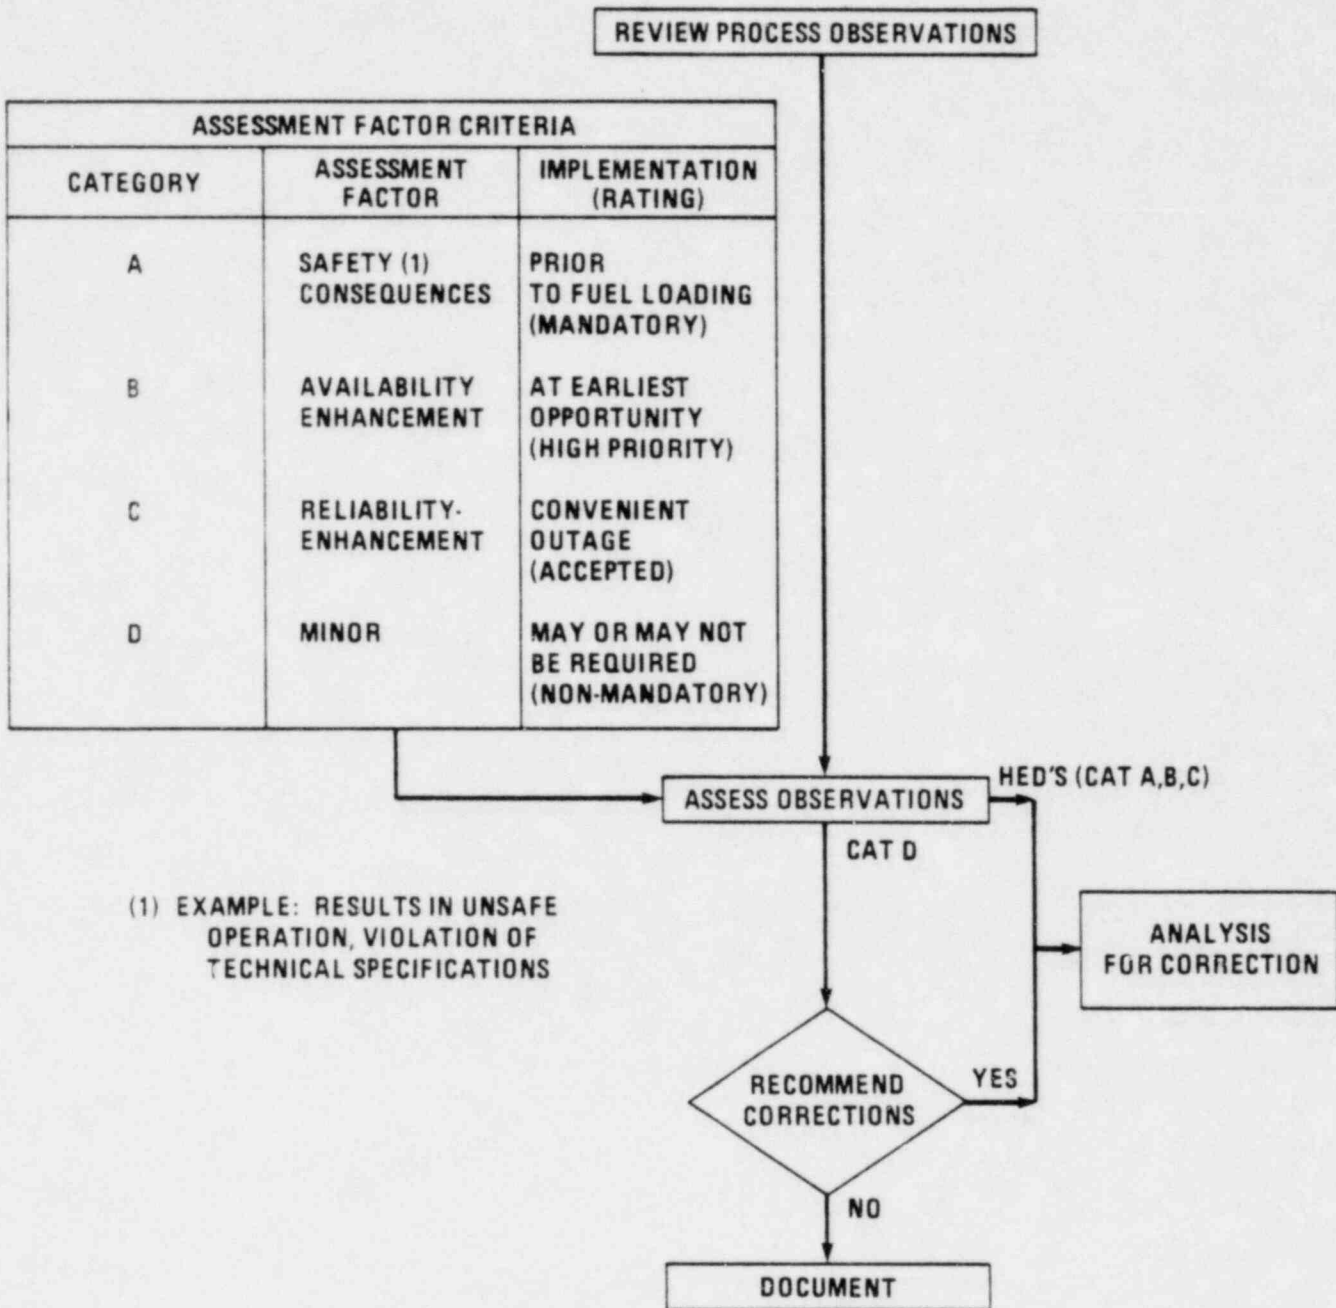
REVIEW PROCESS OBSERVATIONS

| ASSESSMENT FACTOR CRITERIA | | |
|---|---|---|
| CATEGORY | ASSESSMENT FACTOR | IMPLEMENTATION (RATING) |
| A | SAFETY (1) CONSEQUENCES | PRIOR TO FUEL LOADING (MANDATORY) |
| B | AVAILABILITY ENHANCEMENT | AT EARLIEST OPPORTUNITY (HIGH PRIORITY) |
| C | RELIABILITY-ENHANCEMENT | CONVENIENT OUTAGE (ACCEPTED) |
| D | MINOR | MAY OR MAY NOT BE REQUIRED (NON-MANDATORY) |

(1) EXAMPLE: RESULTS IN UNSAFE OPERATION, VIOLATION OF TECHNICAL SPECIFICATIONS

ASSESS OBSERVATIONS

HED'S (CAT A,B,C)

CAT D

ANALYSIS FOR CORRECTION

RECOMMEND CORRECTIONS

YES

NO

DOCUMENT